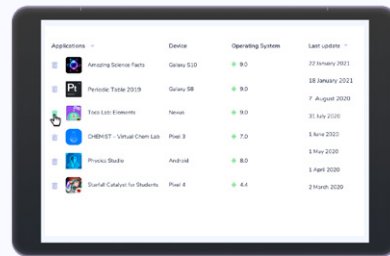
| Applications | Device | Operating System | Last update |
|---|---|---|---|
| Amazing Science Facts | Galaxy S10 | 9.0 | 22 January 2021 |
| Periodic Table 2019 | Galaxy S8 | 9.0 | 18 January 2021 |
| Toca Lab: Elements | Nexus | 9.0 | 7 August 2020 |
| CHEMIST - Virtual Chem Lab | Pixel 3 | 7.0 | 31 July 2020 |
| Physics Studio | Android | 8.0 | 1 June 2020 |
| Starfall Catalyst for Students | Pixel 4 | 4.4 | 1 May 2020 |
| | | | 1 April 2020 |
| | | | 2 March 2020 |